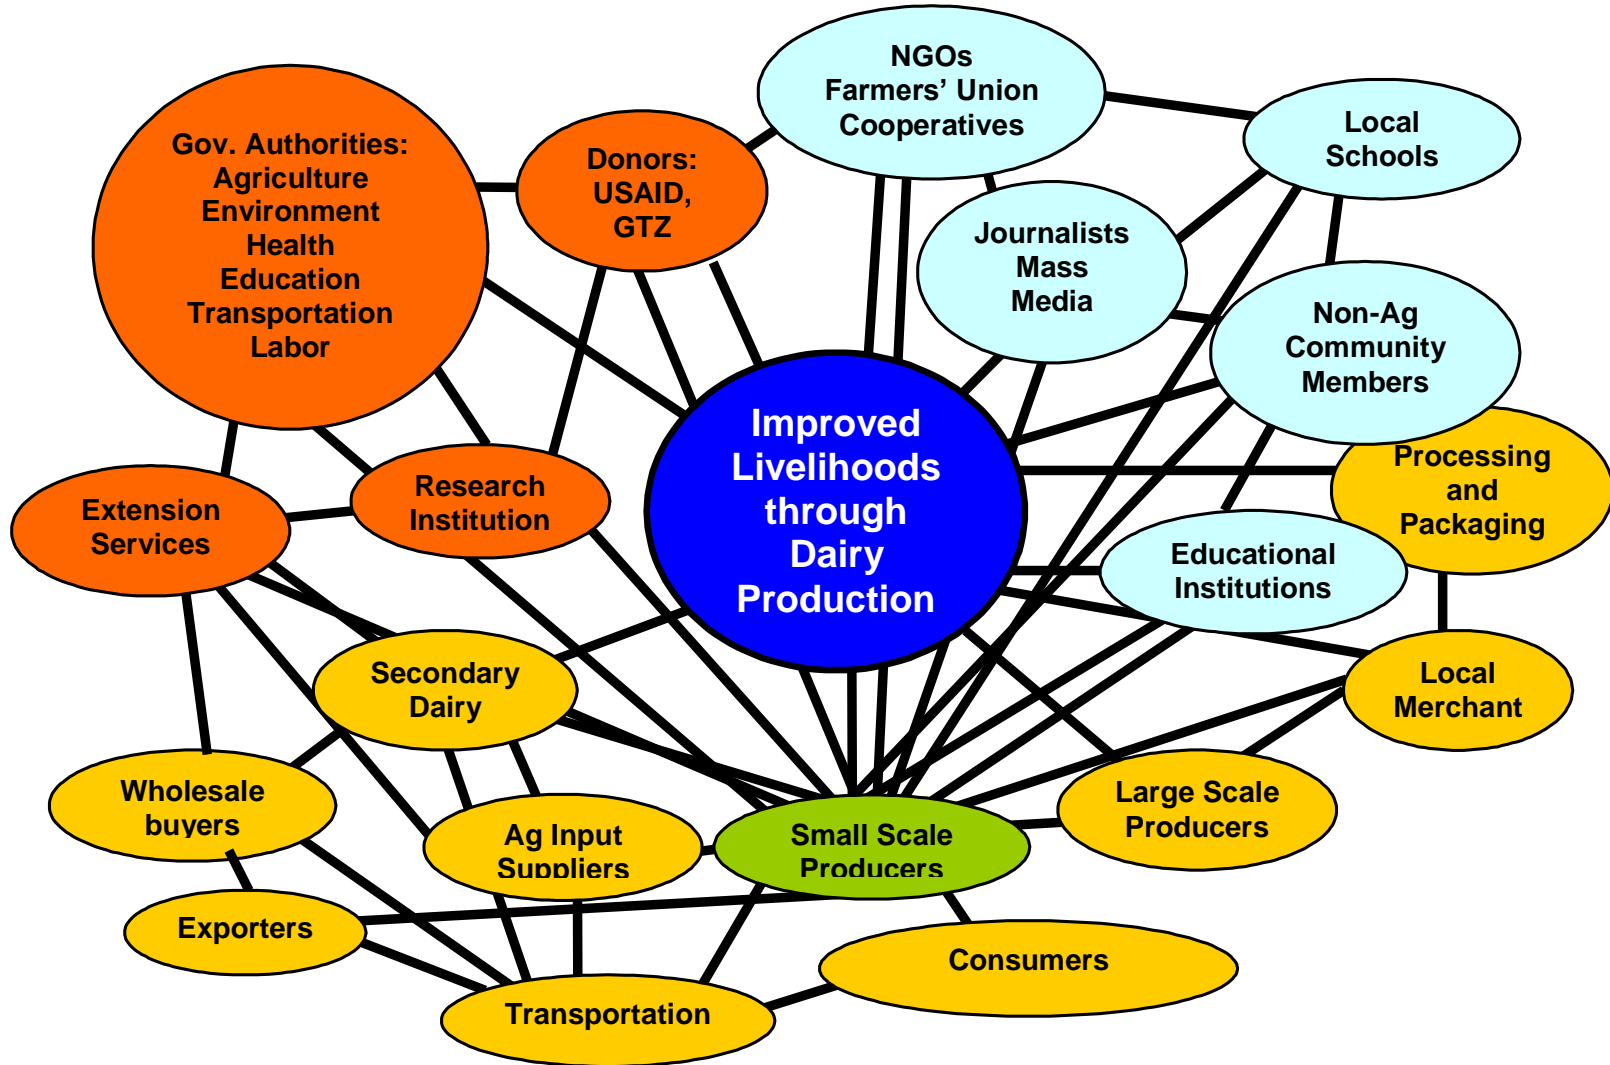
NGOs
Farmers' Union
Cooperatives

Local
Schools

Gov. Authorities:
Agriculture
Environment
Health
Education
Transportation
Labor

Donors:
USAID,
GTZ

Journalists
Mass
Media

Non-Ag
Community
Members

Improved
Livelihoods
through
Dairy
Production

Processing
and
Packaging

Extension
Services

Research
Institution

Educational
Institutions

Secondary
Dairy

Local
Merchant

Wholesale
buyers

Ag Input
Suppliers

Small Scale
Producers

Large Scale
Producers

Exporters

Consumers

Transportation